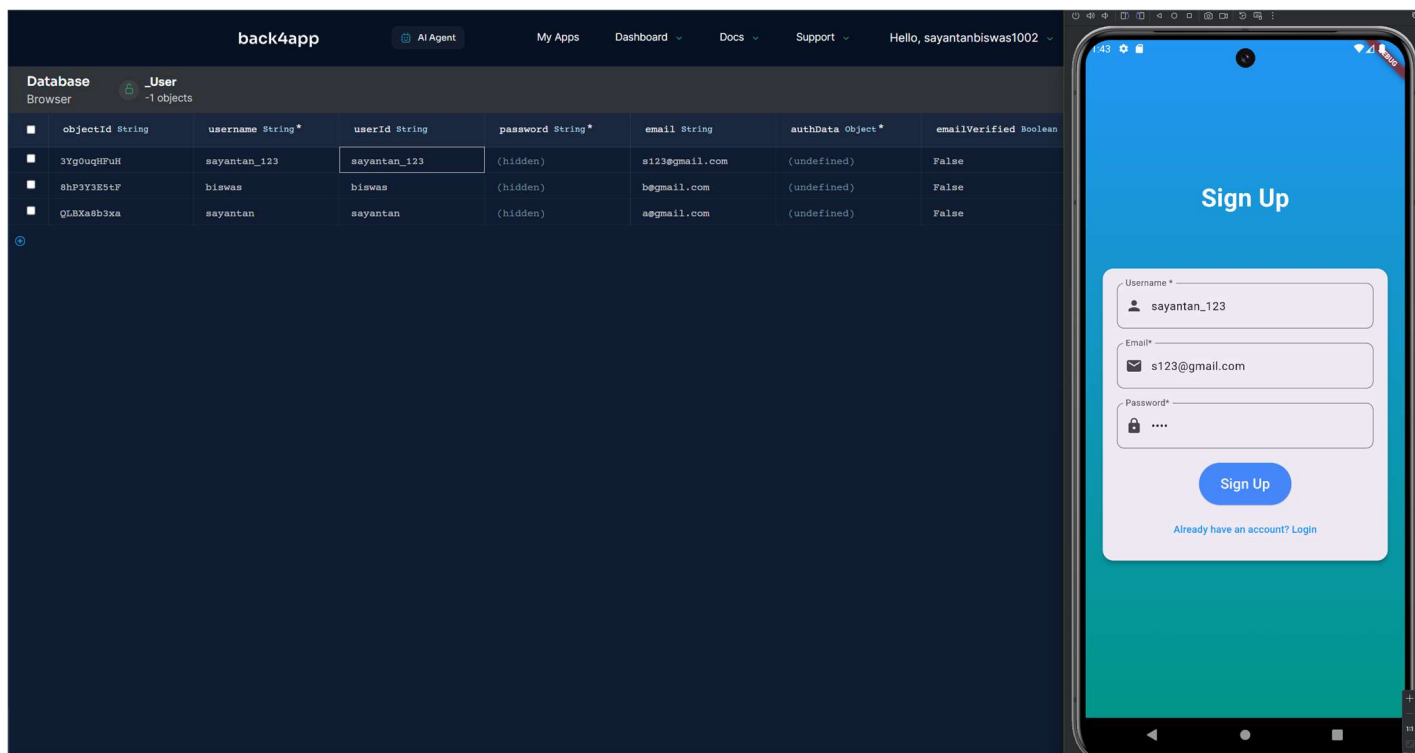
back4app AI Agent My Apps Dashboard Docs Support Hello, sayantanbiswas1002

Database Browser _User -1 objects

| objectId String | username String* | userId String | password String* | email String | authData Object* | emailVerified Boolean |
|---|---|---|---|---|---|---|
| 3Yg0uqHFuH | sayantan_123 | sayantan_123 | (hidden) | s123@gmail.com | (undefined) | False |
| 8hP3Y3E5tF | biswas | biswas | (hidden) | b@gmail.com | (undefined) | False |
| QLBXa8b3xa | sayantan | sayantan | (hidden) | s@gmail.com | (undefined) | False |

1:43

DEBUG

Sign Up

Username *
sayantan_123

Email*
s123@gmail.com

Password*
••••

Sign Up

Already have an account? Login